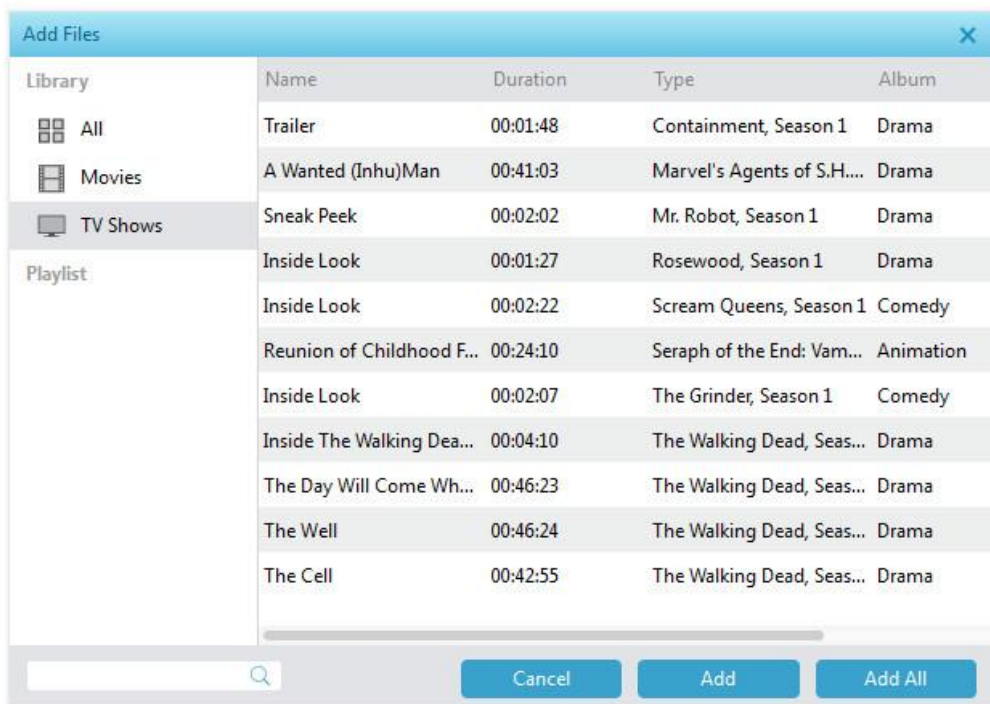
Add Files

Library

All

Movies

TV Shows

Playlist

| Name | Duration | Type | Album |
|---|---|---|---|
| Trailer | 00:01:48 | Containment, Season 1 | Drama |
| A Wanted (Inhu)Man | 00:41:03 | Marvel's Agents of S.H.... | Drama |
| Sneak Peek | 00:02:02 | Mr. Robot, Season 1 | Drama |
| Inside Look | 00:01:27 | Rosewood, Season 1 | Drama |
| Inside Look | 00:02:22 | Scream Queens, Season 1 | Comedy |
| Reunion of Childhood F... | 00:24:10 | Seraph of the End: Vam... | Animation |
| Inside Look | 00:02:07 | The Grinder, Season 1 | Comedy |
| Inside The Walking Dea... | 00:04:10 | The Walking Dead, Seas... | Drama |
| The Day Will Come Wh... | 00:46:23 | The Walking Dead, Seas... | Drama |
| The Well | 00:46:24 | The Walking Dead, Seas... | Drama |
| The Cell | 00:42:55 | The Walking Dead, Seas... | Drama |

Cancel

Add

Add All